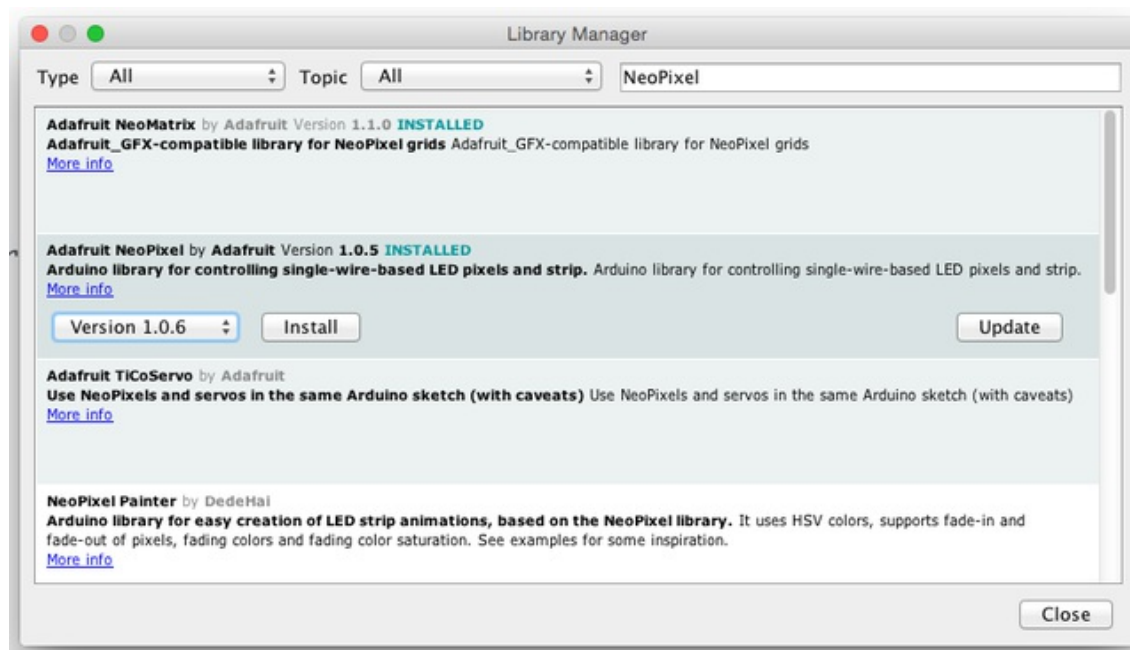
Library Manager

Type All Topic All NeoPixel

Adafruit NeoMatrix by Adafruit Version 1.1.0 INSTALLED
Adafruit_GFX-compatible library for NeoPixel grids Adafruit_GFX-compatible library for NeoPixel grids
More info

Adafruit NeoPixel by Adafruit Version 1.0.5 INSTALLED
Arduino library for controlling single-wire-based LED pixels and strip. Arduino library for controlling single-wire-based LED pixels and strip.
More info

Version 1.0.6 Install Update

Adafruit TiCoServo by Adafruit
Use NeoPixels and servos in the same Arduino sketch (with caveats) Use NeoPixels and servos in the same Arduino sketch (with caveats)
More info

NeoPixel Painter by DedeHai
Arduino library for easy creation of LED strip animations, based on the NeoPixel library. It uses HSV colors, supports fade-in and fade-out of pixels, fading colors and fading color saturation. See examples for some inspiration.
More info

Close